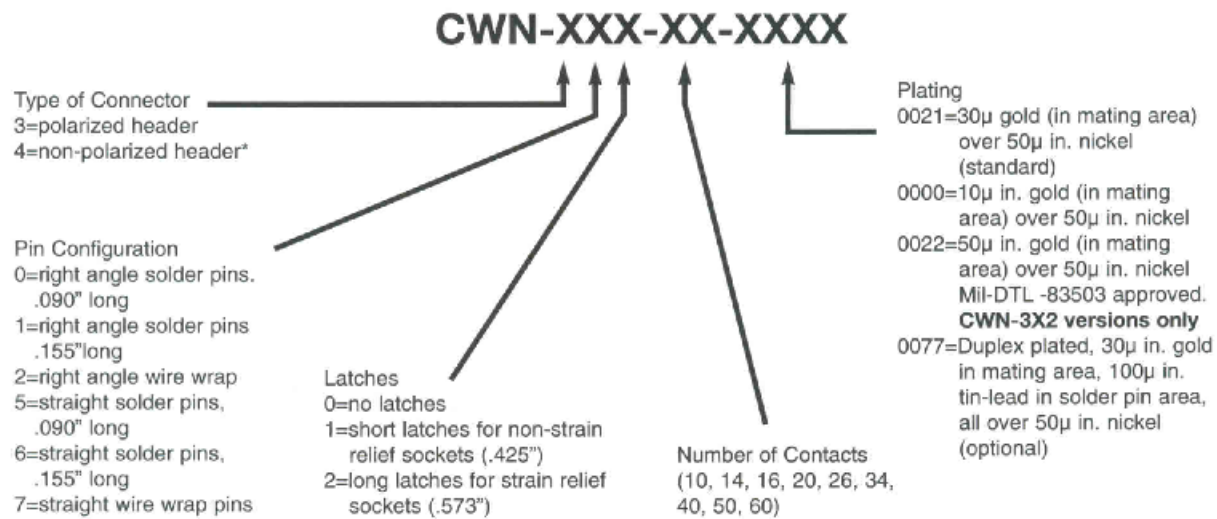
CWN-XXX-XX-XXXX

Type of Connector
3=polarized header
4=non-polarized header*

Pin Configuration
0=right angle solder pins. .090" long
1=right angle solder pins .155"long
2=right angle wire wrap
5=straight solder pins, .090" long
6=straight solder pins, .155" long
7=straight wire wrap pins

Latches
0=no latches
1=short latches for non-strain relief sockets (.425")
2=long latches for strain relief sockets (.573")

Number of Contacts
(10, 14, 16, 20, 26, 34, 40, 50, 60)

Plating
0021=30μ gold (in mating area) over 50μ in. nickel (standard)
0000=10μ in. gold (in mating area) over 50μ in. nickel
0022=50μ in. gold (in mating area) over 50μ in. nickel Mil-DTL -83503 approved. **CWN-3X2 versions only**
0077=Duplex plated, 30μ in. gold in mating area, 100μ in. tin-lead in solder pin area, all over 50μ in. nickel (optional)